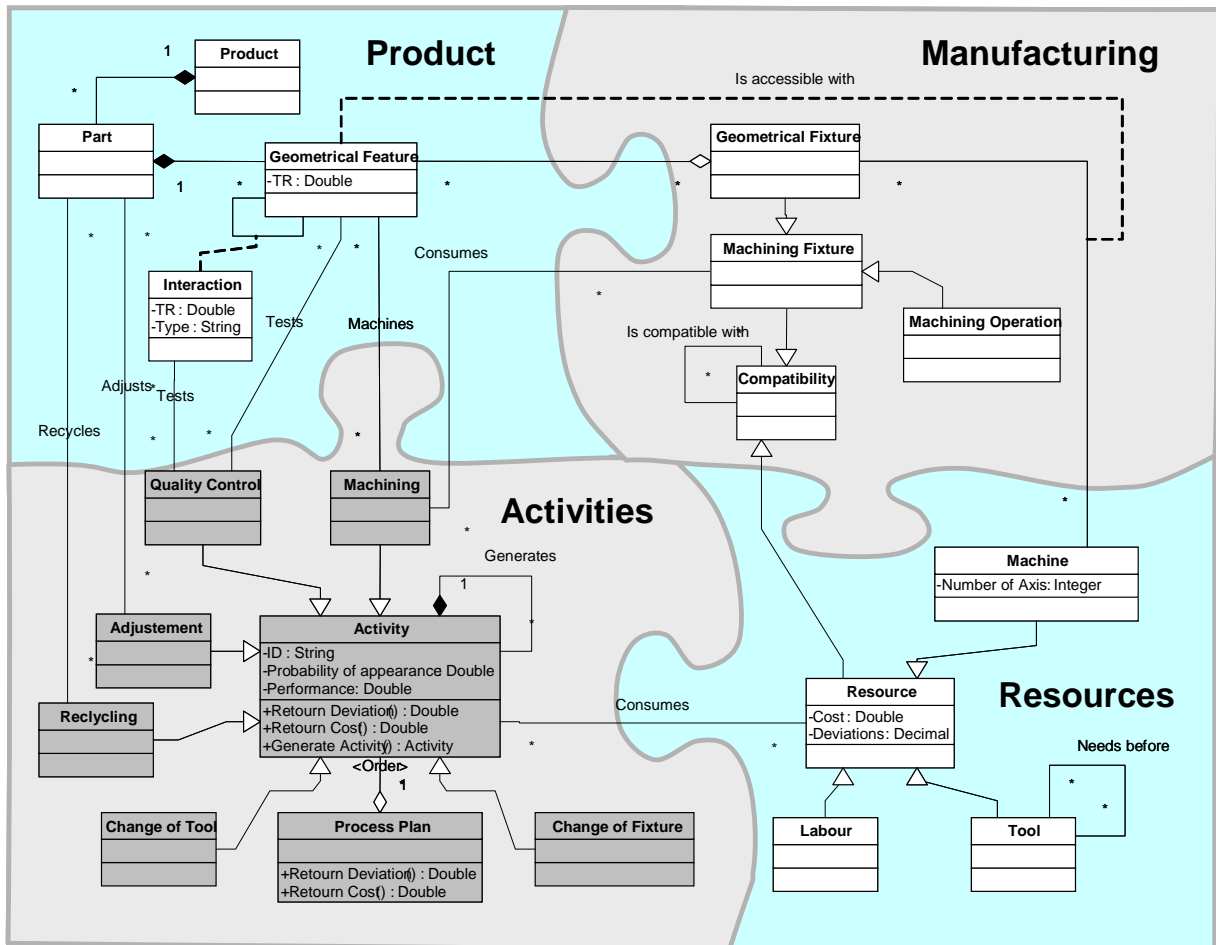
Product

Manufacturing

Activities

Resources

1

Product

*

Part

1

Geometrical Feature

-TR : Double

Is accessible with

Geometrical Fixture

*

*

*

Machining Fixture

*

Consumes

*

*

*

Interaction

-TR : Double
-Type : String

Tests

Machines

Is compatible with

Machining Operation

*

Compatibility

Adjusts

Tests

Recycles

*

*

*

Quality Control

Machining

*

*

Generates

Machine

-Number of Axis: Integer

*

1

Adjustement

Activity

-ID : String
-Probability of appearance Double
-Performance: Double

+Retourn Deviation() : Double
+Retourn Cost() : Double
+Generate Activity() : Activity

*

*

Reclycling

Consumes

Resource

-Cost : Double
-Deviations: Decimal

*

Needs before

*

<Order>

1

*

*

Change of Tool

Process Plan

+Retourn Deviation() : Double
+Retourn Cost() : Double

Change of Fixture

Labour

Tool